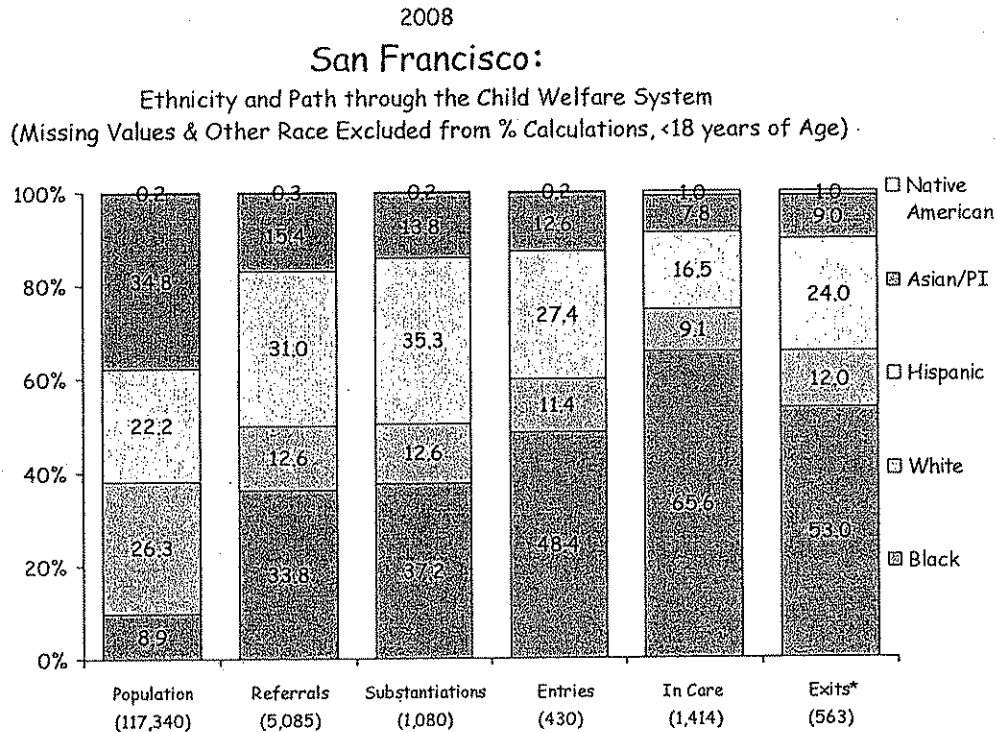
2008

San Francisco:

Ethnicity and Path through the Child Welfare System
(Missing Values & Other Race Excluded from % Calculations, <18 years of Age)

100%
80%
60%
40%
20%
0%

0.2
34.8
22.2
26.3
8.9

0.3
15.4
31.0
12.6
33.8

0.2
13.8
35.3
12.6
37.2

0.2
12.6
27.4
11.4
48.4

1.0
7.8
16.5
9.1
65.6

1.0
9.0
24.0
12.0
53.0

Native American
Asian/PI
Hispanic
White
Black

Population (117,340)
Referrals (5,085)
Substantiations (1,080)
Entries (430)
In Care (1,414)
Exits* (563)